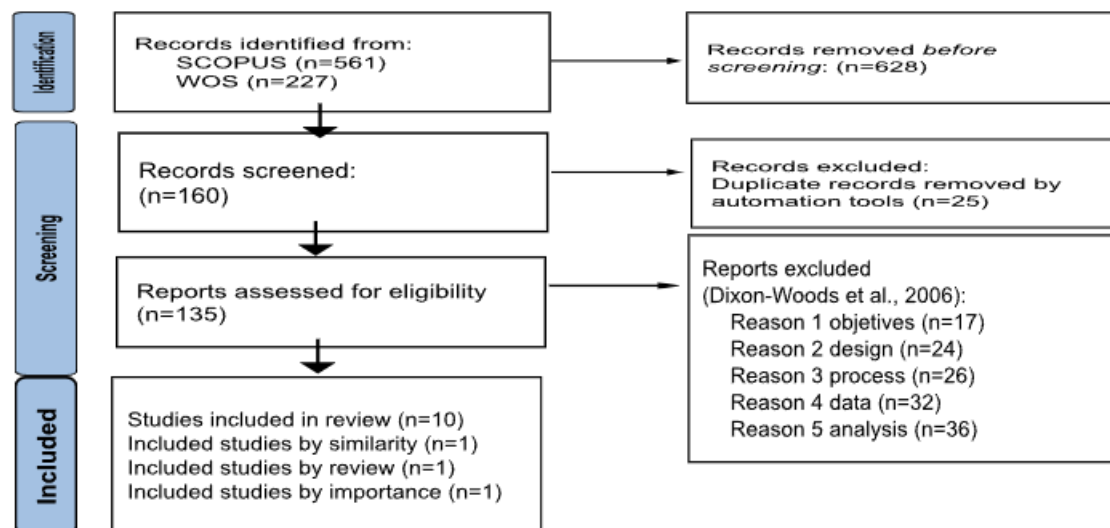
Identification

Records identified from:
SCOPUS (n=561)
WOS (n=227)

Records removed *before screening*: (n=628)

Screening

Records screened:
(n=160)

Records excluded:
Duplicate records removed by automation tools (n=25)

Reports assessed for eligibility
(n=135)

Reports excluded
(Dixon-Woods et al., 2006):
Reason 1 objetives (n=17)
Reason 2 design (n=24)
Reason 3 process (n=26)
Reason 4 data (n=32)
Reason 5 analysis (n=36)

Included

Studies included in review (n=10)
Included studies by similarity (n=1)
Included studies by review (n=1)
Included studies by importance (n=1)